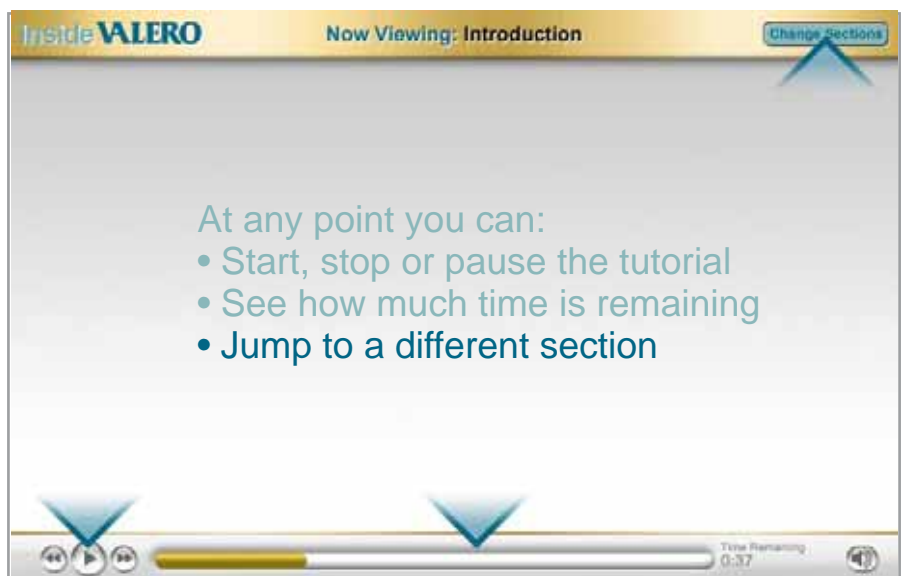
Inside VALERO

Now Viewing: Introduction

Change Sections

At any point you can:
• Start, stop or pause the tutorial
• See how much time is remaining
• Jump to a different section

Time Remaining
0:37